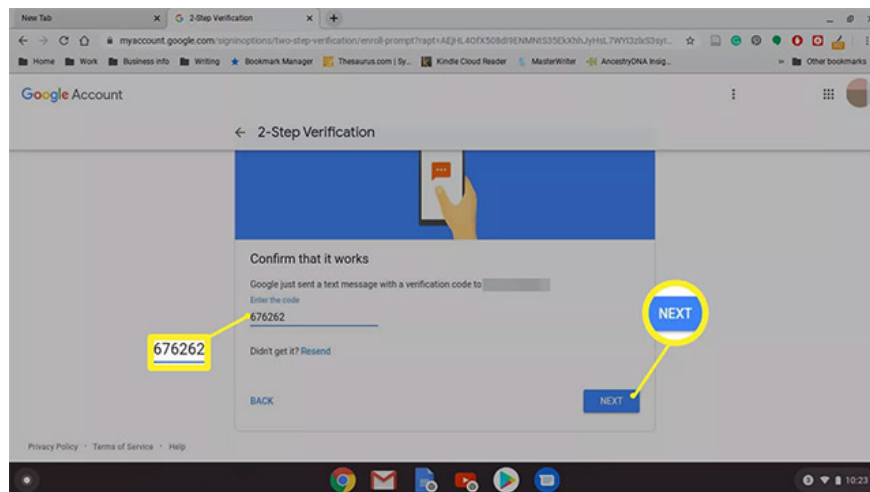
New Tab
2-Step Verification
myaccount.google.com/signinoptions/two-step-verification/enroll-prompt?rapt=AEjHL4OX508d9ENMNtS35EkXhhJyHsL7WYI3zlxS3syr...

Home  Work  Business info  Writing  Bookmark Manager  Thesaurus.com | Sy...  Kindle Cloud Reader  MasterWriter  AncestryDNA Insig...  Other bookmarks

Google Account

← 2-Step Verification

Confirm that it works

Google just sent a text message with a verification code to

Enter the code

676262

676262

Didn't get it? Resend

NEXT

BACK

NEXT

Privacy Policy · Terms of Service · Help

10:23